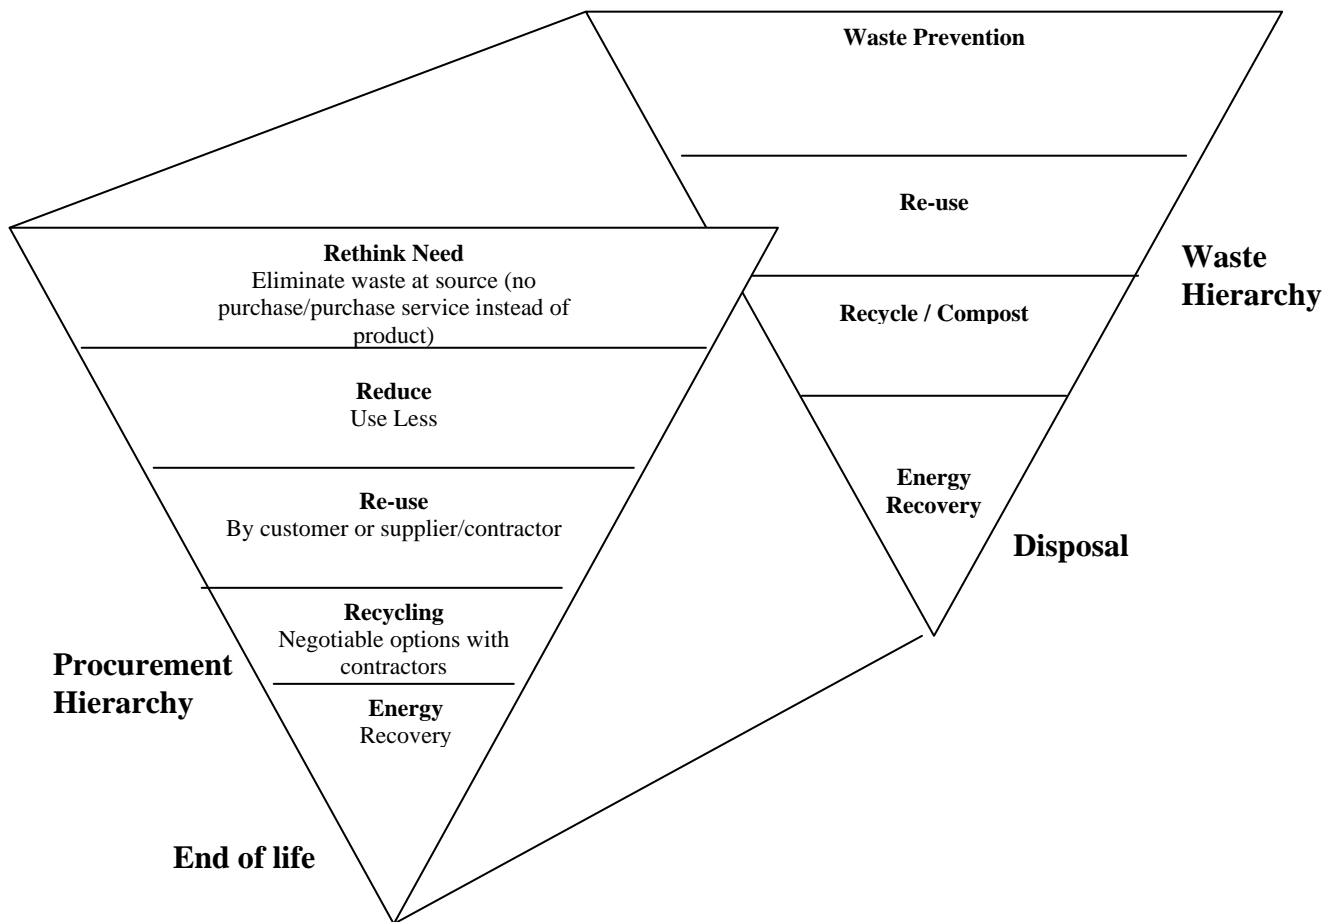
Waste Prevention

Re-use

Recycle / Compost

Energy Recovery

Waste Hierarchy

Disposal

Rethink Need
Eliminate waste at source (no purchase/purchase service instead of product)

Reduce
Use Less

Re-use
By customer or supplier/contractor

Recycling
Negotiable options with contractors

Energy
Recovery

Procurement Hierarchy

End of life